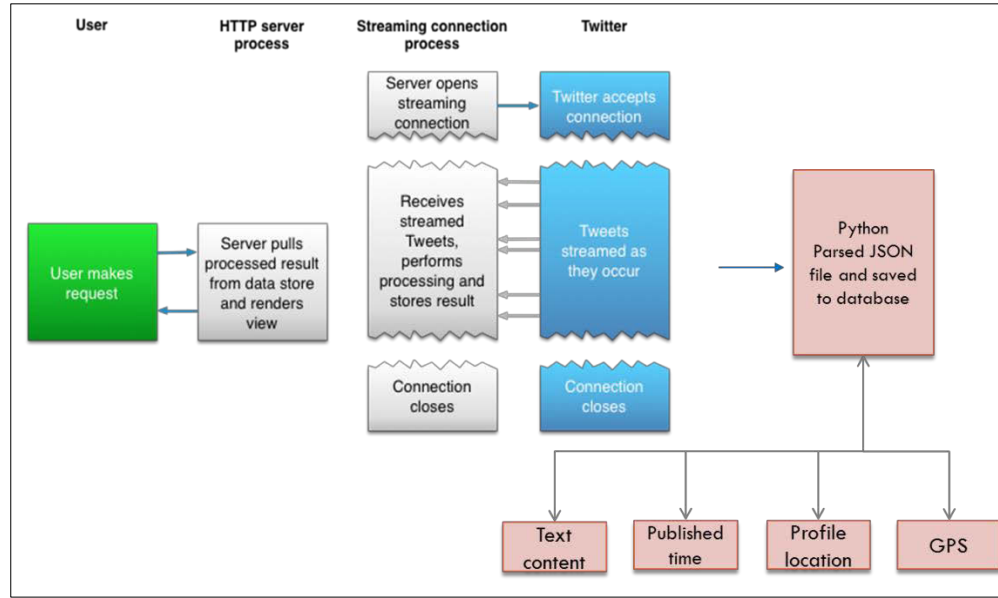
User

HTTP server process

Streaming connection process

Twitter

Server opens streaming connection

Twitter accepts connection

User makes request

Server pulls processed result from data store and renders view

Receives streamed Tweets, performs processing and stores result

Tweets streamed as they occur

Python Parsed JSON file and saved to database

Connection closes

Connection closes

Text content

Published time

Profile location

GPS